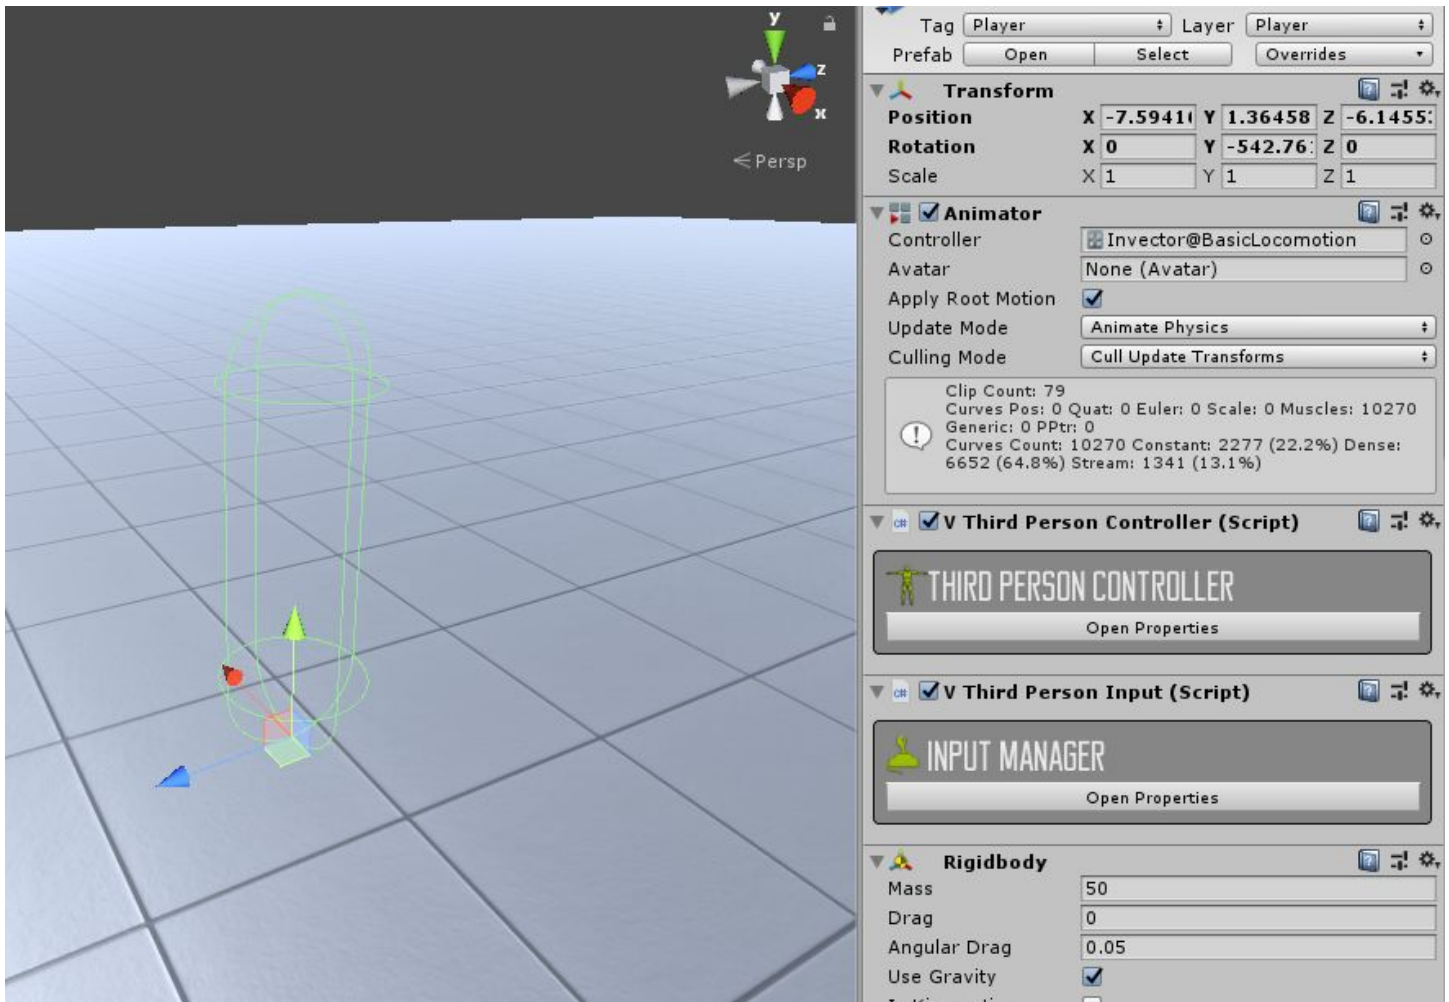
y
z
x
<Persp

Tag Player Layer Player
Prefab Open Select Overrides

Transform
Position X -7.5941( Y 1.36458 Z -6.1455:
Rotation X 0 Y -542.76: Z 0
Scale X 1 Y 1 Z 1

Animator
Controller Invector@BasicLocomotion
Avatar None (Avatar)
Apply Root Motion
Update Mode Animate Physics
Culling Mode Cull Update Transforms

Clip Count: 79
Curves Pos: 0 Quat: 0 Euler: 0 Scale: 0 Muscles: 10270
Generic: 0 PPtr: 0
Curves Count: 10270 Constant: 2277 (22.2%) Dense: 6652 (64.8%) Stream: 1341 (13.1%)

V Third Person Controller (Script)
THIRD PERSON CONTROLLER
Open Properties

V Third Person Input (Script)
INPUT MANAGER
Open Properties

Rigidbody
Mass 50
Drag 0
Angular Drag 0.05
Use Gravity